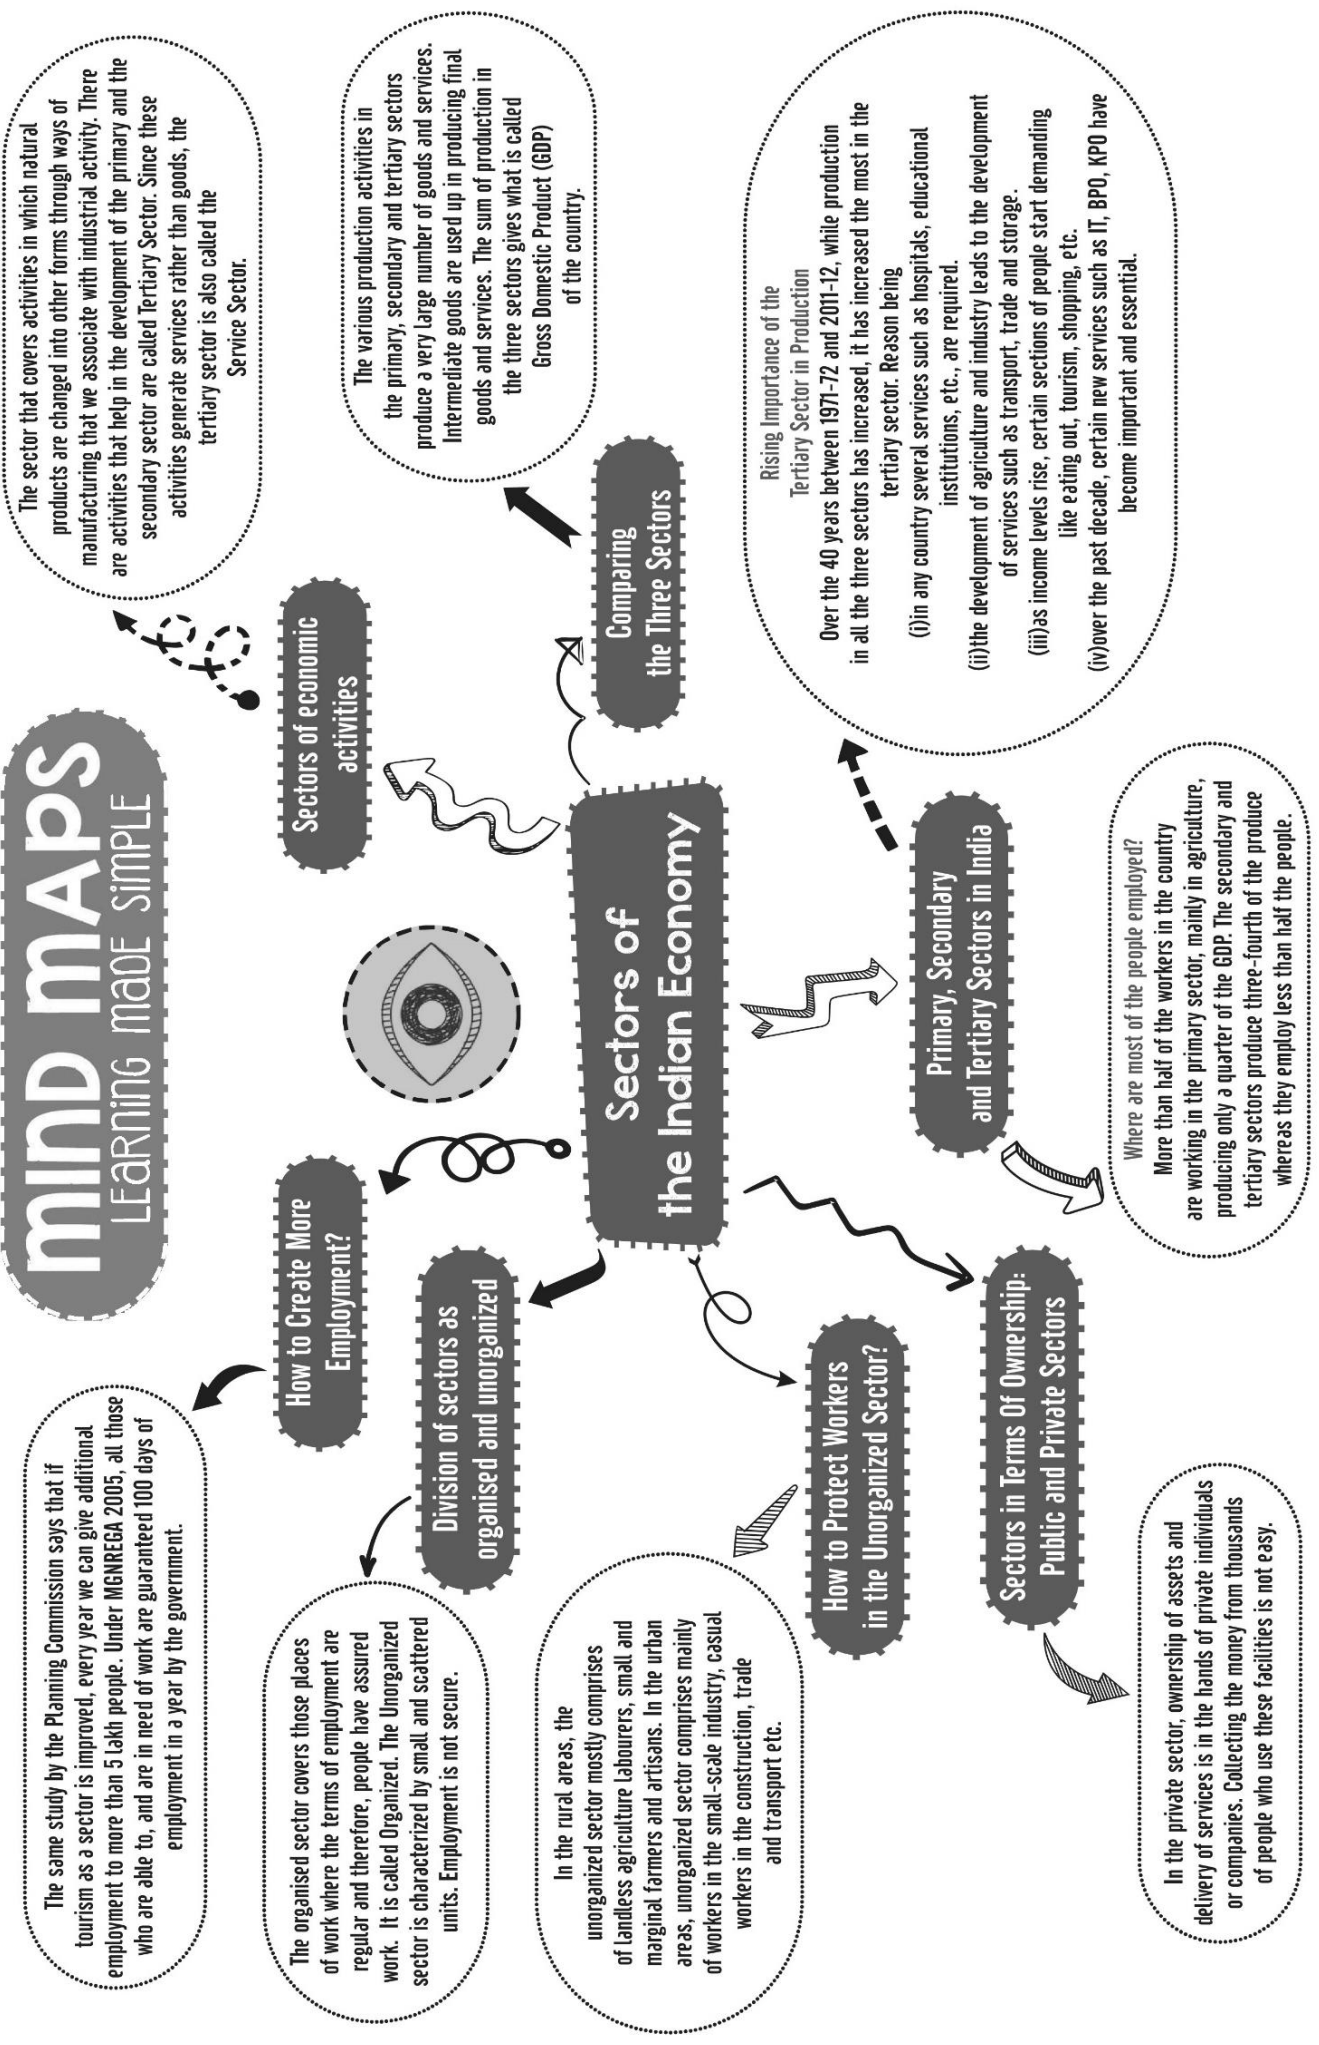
MIND MAPS
LEARNING MADE SIMPLE

Sectors of the Indian Economy

Sectors of economic activities

The sector that covers activities in which natural products are changed into other forms through ways of manufacturing that we associate with industrial activity. There are activities that help in the development of the primary and the secondary sector are called Tertiary Sector. Since these activities generate services rather than goods, the tertiary sector is also called the Service Sector.

Comparing the Three Sectors

The various production activities in the primary, secondary and tertiary sectors produce a very large number of goods and services. Intermediate goods are used up in producing final goods and services. The sum of production in the three sectors gives what is called Gross Domestic Product (GDP) of the country.

Primary, Secondary and Tertiary Sectors in India

Rising Importance of the Tertiary Sector in Production
Over the 40 years between 1971-72 and 2011-12, while production in all the three sectors has increased, it has increased the most in the tertiary sector. Reason being
(i)in any country several services such as hospitals, educational institutions, etc., are required.
(ii)the development of agriculture and industry leads to the development of services such as transport, trade and storage.
(iii)as income levels rise, certain sections of people start demanding like eating out, tourism, shopping, etc.
(iv)over the past decade, certain new services such as IT, BPO, KPO have become important and essential.

Where are most of the people employed?
More than half of the workers in the country are working in the primary sector, mainly in agriculture, producing only a quarter of the GDP. The secondary and tertiary sectors produce three-fourth of the produce whereas they employ less than half the people.

How to Create More Employment?

The same study by the Planning Commission says that if tourism as a sector is improved, every year we can give additional employment to more than 5 lakh people. Under MGNREGA 2005, all those who are able to, and are in need of work are guaranteed 100 days of employment in a year by the government.

Division of sectors as organised and unorganized

The organised sector covers those places of work where the terms of employment are regular and therefore, people have assured work. It is called Organized. The Unorganized sector is characterized by small and scattered units. Employment is not secure.

How to Protect Workers in the Unorganized Sector?

In the rural areas, the unorganized sector mostly comprises of landless agriculture labourers, small and marginal farmers and artisans. In the urban areas, unorganized sector comprises mainly of workers in the small-scale industry, casual workers in the construction, trade and transport etc.

Sectors in Terms Of Ownership: Public and Private Sectors

In the private sector, ownership of assets and delivery of services is in the hands of private individuals or companies. Collecting the money from thousands of people who use these facilities is not easy.